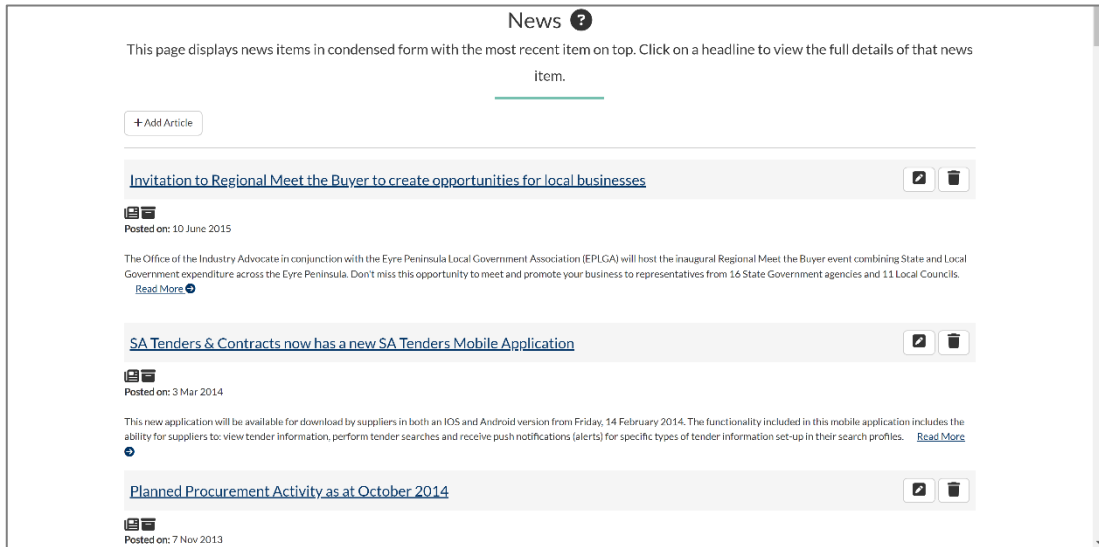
News

This page displays news items in condensed form with the most recent item on top. Click on a headline to view the full details of that news item.

+ Add Article

Invitation to Regional Meet the Buyer to create opportunities for local businesses

**Posted on:** 10 June 2015

The Office of the Industry Advocate in conjunction with the Eyre Peninsula Local Government Association (EPLGA) will host the inaugural Regional Meet the Buyer event combining State and Local Government expenditure across the Eyre Peninsula. Don't miss this opportunity to meet and promote your business to representatives from 16 State Government agencies and 11 Local Councils. Read More

SA Tenders & Contracts now has a new SA Tenders Mobile Application

**Posted on:** 3 Mar 2014

This new application will be available for download by suppliers in both an IOS and Android version from Friday, 14 February 2014. The functionality included in this mobile application includes the ability for suppliers to: view tender information, perform tender searches and receive push notifications (alerts) for specific types of tender information set-up in their search profiles. Read More

Planned Procurement Activity as at October 2014

**Posted on:** 7 Nov 2013